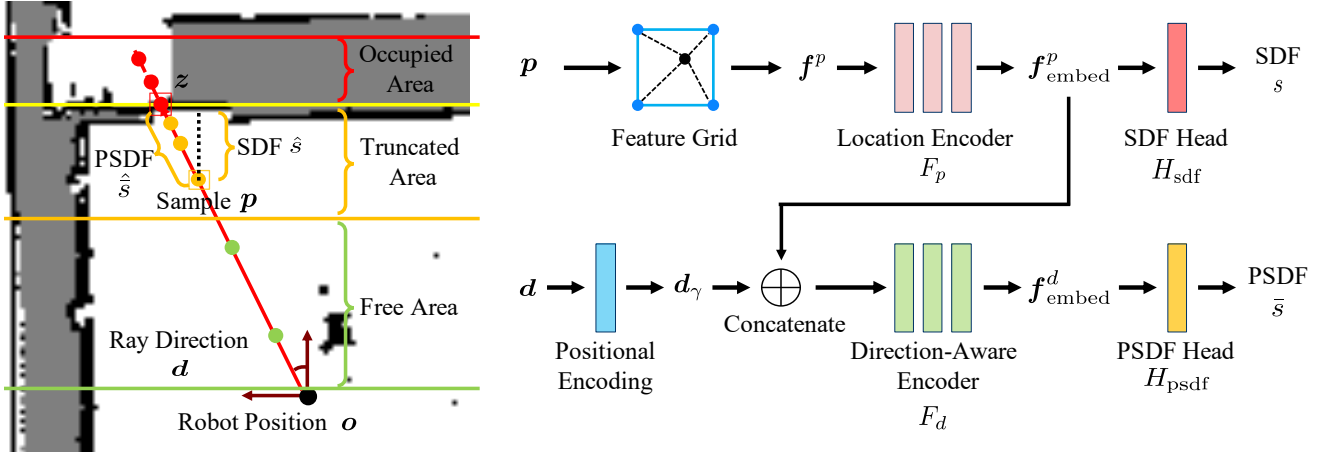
Occupied Area

$z$

PSDF $\hat{\bar{s}}$

SDF $\hat{s}$

Truncated Area

Sample $\boldsymbol{p}$

Free Area

Ray Direction $\boldsymbol{d}$

Robot Position $\boldsymbol{o}$

$\boldsymbol{p}$

Feature Grid

$\boldsymbol{f}^p$

Location Encoder $F_p$

$\boldsymbol{f}^p_{\text{embed}}$

SDF Head $H_{\text{sdf}}$

SDF $s$

$\boldsymbol{d}$

Positional Encoding

$\boldsymbol{d}_\gamma$

Concatenate

Direction-Aware Encoder $F_d$

$\boldsymbol{f}^d_{\text{embed}}$

PSDF Head $H_{\text{psdf}}$

PSDF $\bar{s}$